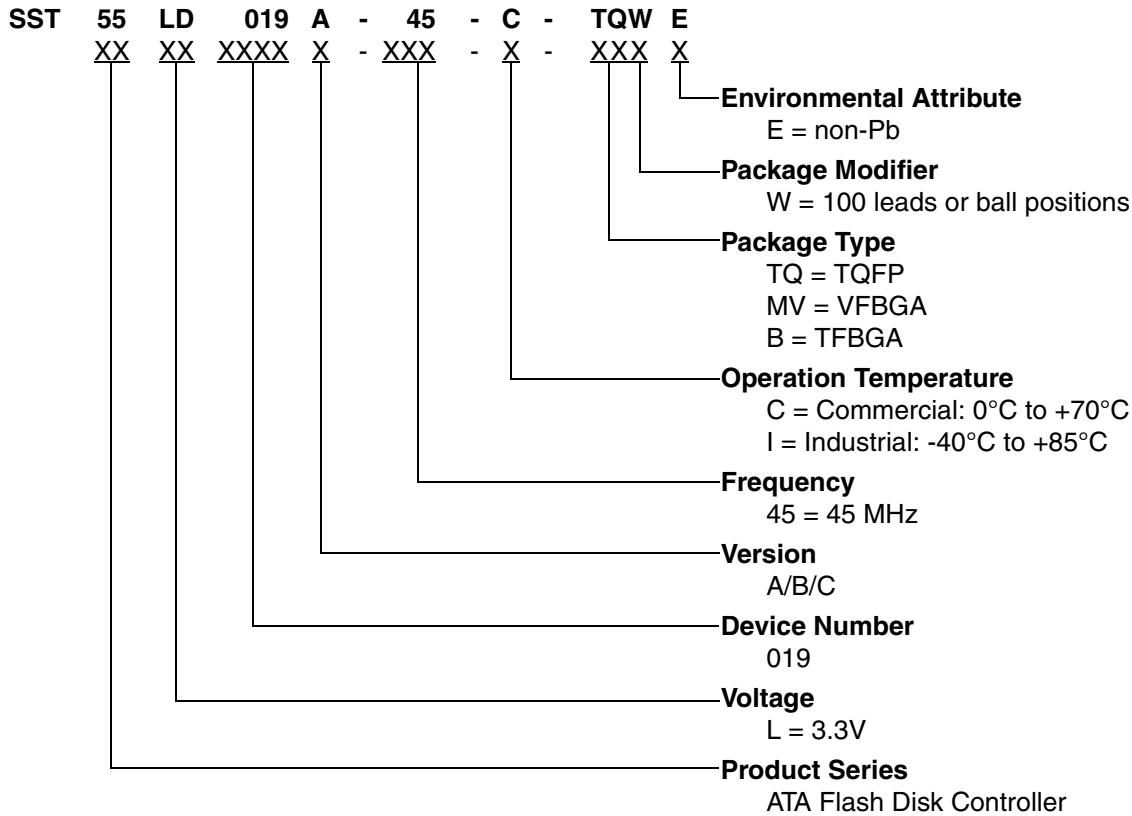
SST 55 LD 019 A - 45 - C - TQW E
XX XX XXXX X - XXX - X - XXX X

Environmental Attribute
E = non-Pb

Package Modifier
W = 100 leads or ball positions

Package Type
TQ = TQFP
MV = VFBGA
B = TFBGA

Operation Temperature
C = Commercial: 0°C to +70°C
I = Industrial: -40°C to +85°C

Frequency
45 = 45 MHz

Version
A/B/C

Device Number
019

Voltage
L = 3.3V

Product Series
ATA Flash Disk Controller